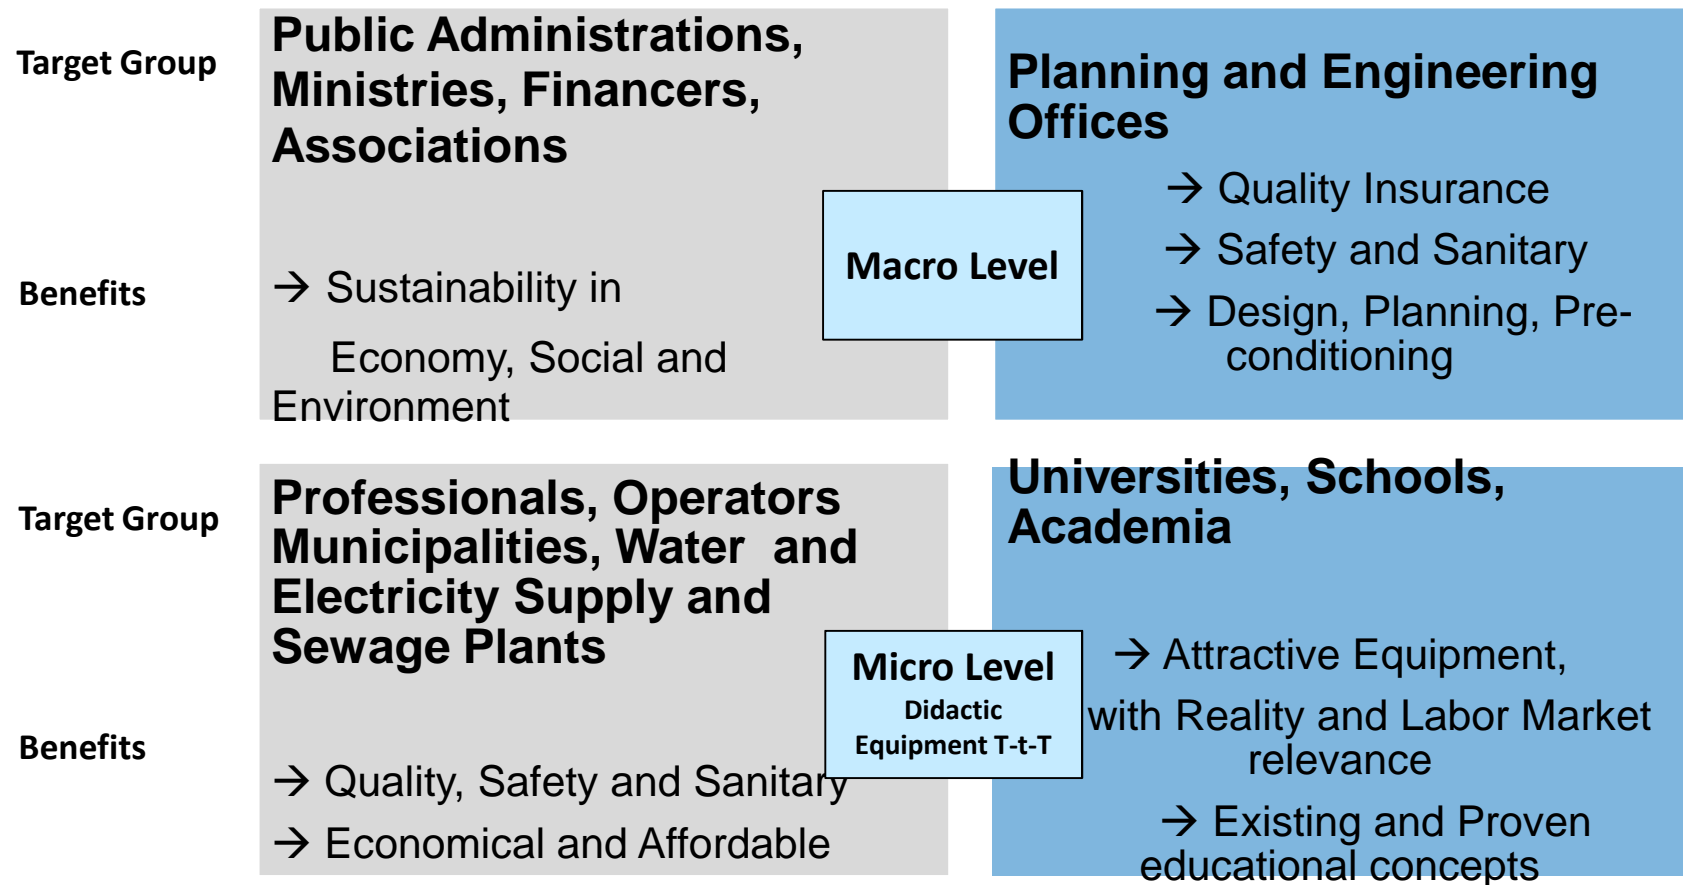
Target Group

Benefits

Public Administrations, Ministries, Financers, Associations

→ Sustainability in Economy, Social and Environment

Macro Level

Planning and Engineering Offices

→ Quality Insurance

→ Safety and Sanitary

→ Design, Planning, Preconditioning

Target Group

Benefits

Professionals, Operators Municipalities, Water and Electricity Supply and Sewage Plants

→ Quality, Safety and Sanitary

→ Economical and Affordable

Micro Level
Didactic Equipment T-t-T

Universities, Schools, Academia

→ Attractive Equipment, with Reality and Labor Market relevance

→ Existing and Proven educational concepts